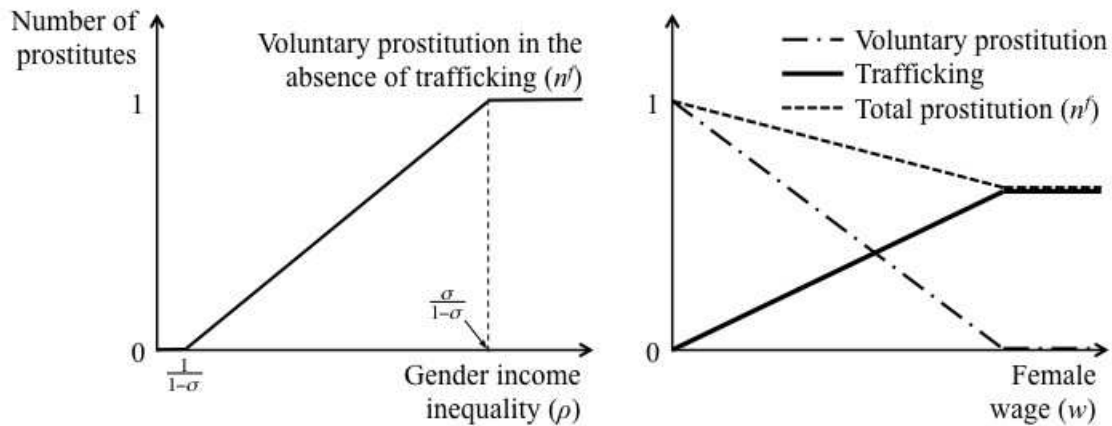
Number of prostitutes

Voluntary prostitution in the absence of trafficking ($n^f$)

1

0

$\frac{1}{1-\sigma}$

$\frac{\sigma}{1-\sigma}$

Gender income inequality ($\rho$)

Voluntary prostitution

Trafficking

Total prostitution ($n^f$)

1

0

Female wage ($w$)